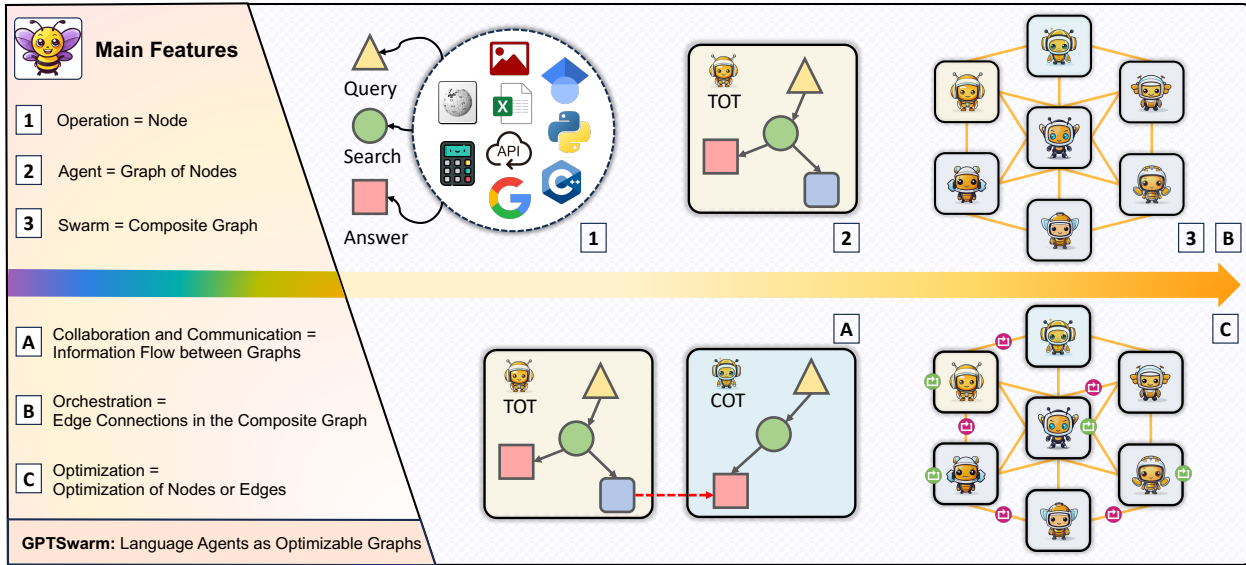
Main Features

1 Operation = Node

2 Agent = Graph of Nodes

3 Swarm = Composite Graph

A Collaboration and Communication = Information Flow between Graphs

B Orchestration = Edge Connections in the Composite Graph

C Optimization = Optimization of Nodes or Edges

GPTSwarm: Language Agents as Optimizable Graphs

Query

Search

Answer

API

1

TOT

2

3 B

A

TOT

COT

C